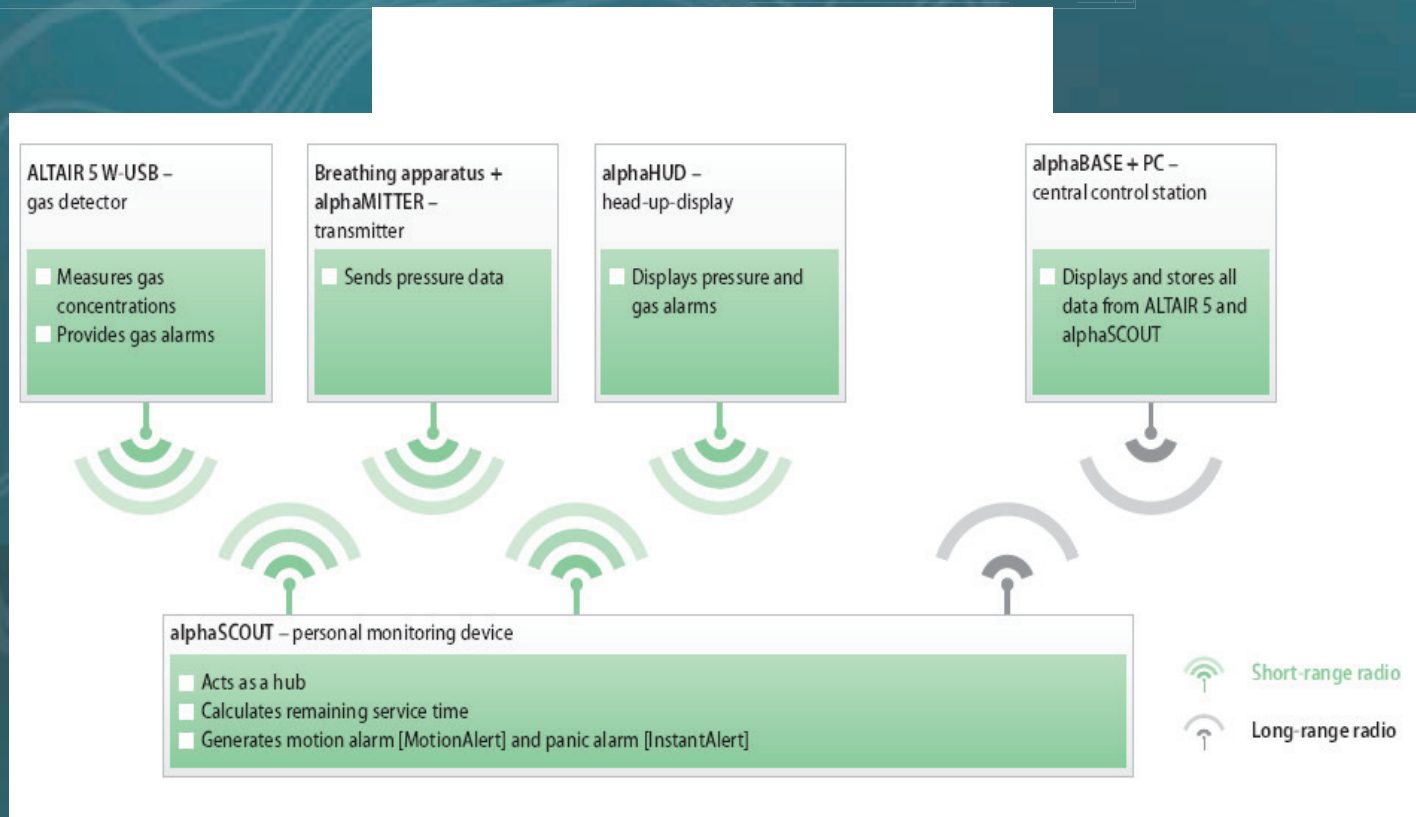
ALTAIR 5 W-USB – gas detector

Measures gas concentrations
Provides gas alarms

Breathing apparatus + alphaMITTER – transmitter

Sends pressure data

alphaHUD – head-up-display

Displays pressure and gas alarms

alphaBASE + PC – central control station

Displays and stores all data from ALTAIR 5 and alphaSCOUT

alphaSCOUT – personal monitoring device

Acts as a hub
Calculates remaining service time
Generates motion alarm [MotionAlert] and panic alarm [InstantAlert]

Short-range radio

Long-range radio